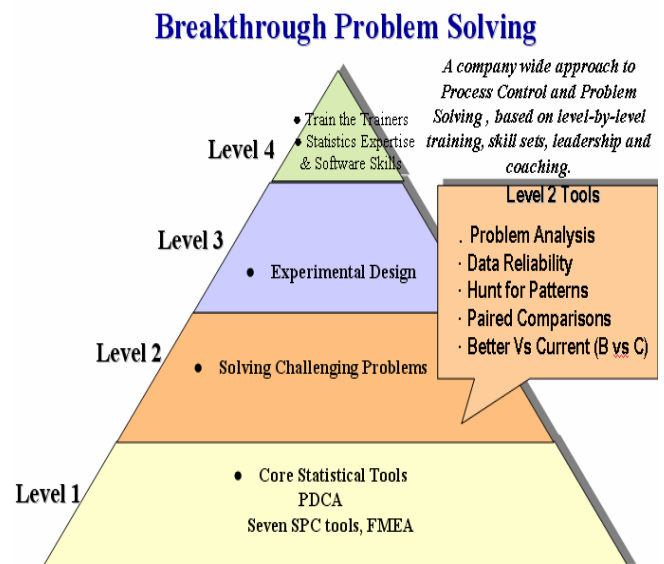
Breakthrough Problem Solving

A company wide approach to Process Control and Problem Solving , based on level-by-level training, skill sets, leadership and coaching.

Level 4
• Train the Trainers
• Statistics Expertise & Software Skills

Level 3
• Experimental Design

Level 2
• Solving Challenging Problems

Level 1
• Core Statistical Tools
PDCA
Seven SPC tools, FMEA

Level 2 Tools
. Problem Analysis
· Data Reliability
· Hunt for Patterns
· Paired Comparisons
· Better Vs Current (B vs C)